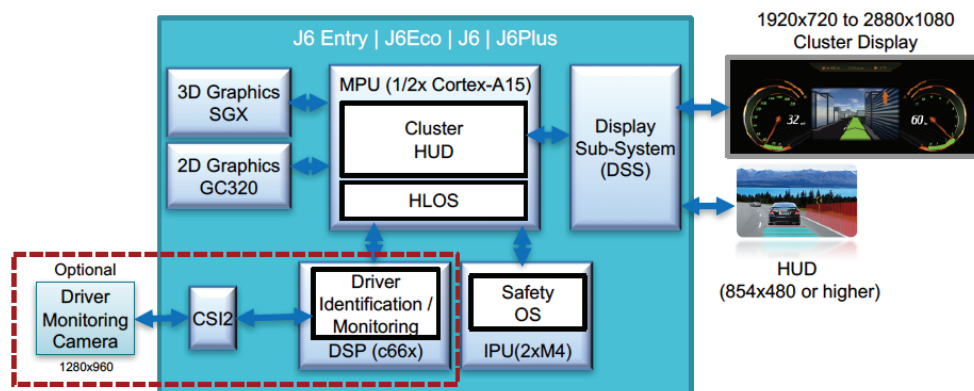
J6 Entry | J6Eco | J6 | J6Plus

1920x720 to 2880x1080
Cluster Display

3D Graphics
SGX

2D Graphics
GC320

MPU (1/2x Cortex-A15)

Cluster
HUD

HLOS

Display
Sub-System
(DSS)

32

60

HUD
(854x480 or higher)

Optional

Driver
Monitoring
Camera

1280x960

CSI2

Driver
Identification /
Monitoring

DSP (c66x)

Safety
OS

IPU(2xM4)